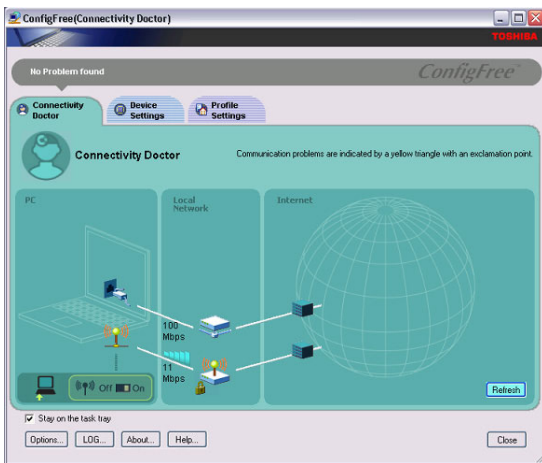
ConfigFree(Connectivity Doctor)

TOSHIBA

No Problem found

ConfigFree

Connectivity Doctor

Device Settings

Profile Settings

Connectivity Doctor

Communication problems are indicated by a yellow triangle with an exclamation point.

PC

Local Network

Internet

100 Mbps

11 Mbps

Off On

Refresh

Stay on the task tray

Options...

LOG...

About...

Help...

Close